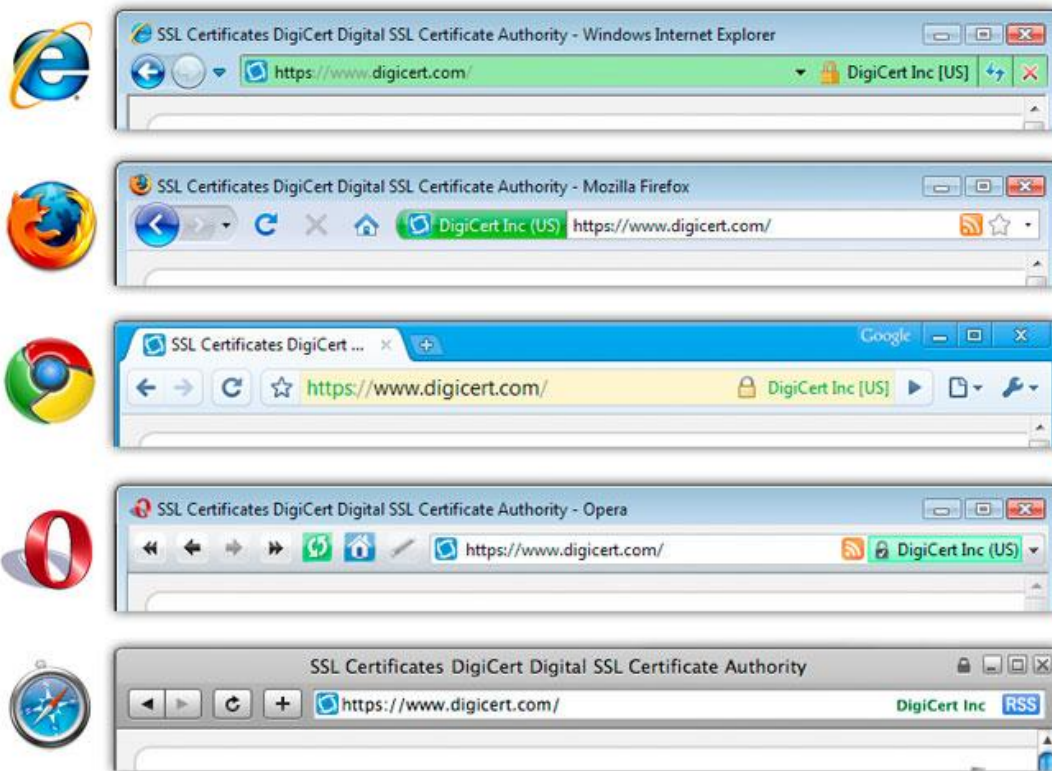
SSL Certificates DigiCert Digital SSL Certificate Authority - Windows Internet Explorer
https://www.digicert.com/
DigiCert Inc [US]

SSL Certificates DigiCert Digital SSL Certificate Authority - Mozilla Firefox
DigiCert Inc (US) https://www.digicert.com/

SSL Certificates DigiCert ...
Google
https://www.digicert.com/
DigiCert Inc [US]

SSL Certificates DigiCert Digital SSL Certificate Authority - Opera
https://www.digicert.com/
DigiCert Inc (US)

SSL Certificates DigiCert Digital SSL Certificate Authority
https://www.digicert.com/
DigiCert Inc
RSS